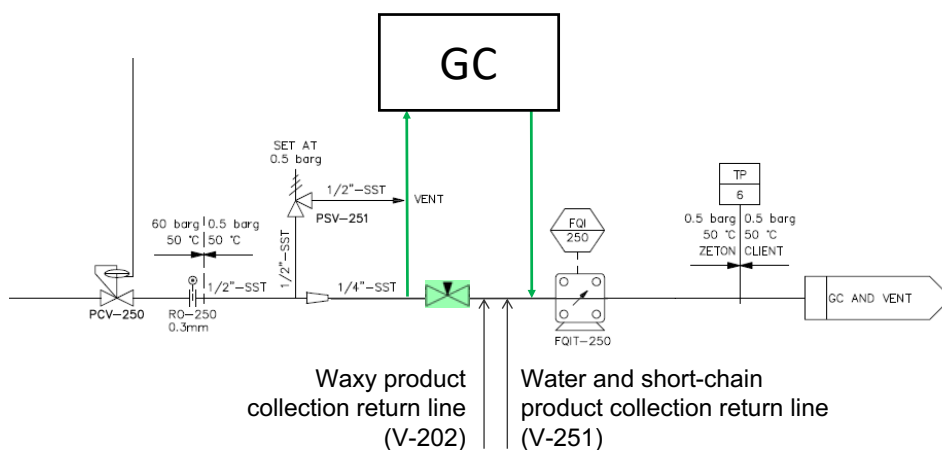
GC

SET AT
0.5 barg

1/2"–SST
VENT
PSV–251

60 barg | 0.5 barg
50 °C | 50 °C

1/2"–SST
1/2"–SST
1/4"–SST

PCV–250
RO–250
0.3mm

FQI
250
FQIT–250

TP
6

0.5 barg | 0.5 barg
50 °C | 50 °C
ZETON | CLIENT

GC AND VENT

Waxy product collection return line (V-202)

Water and short-chain product collection return line (V-251)